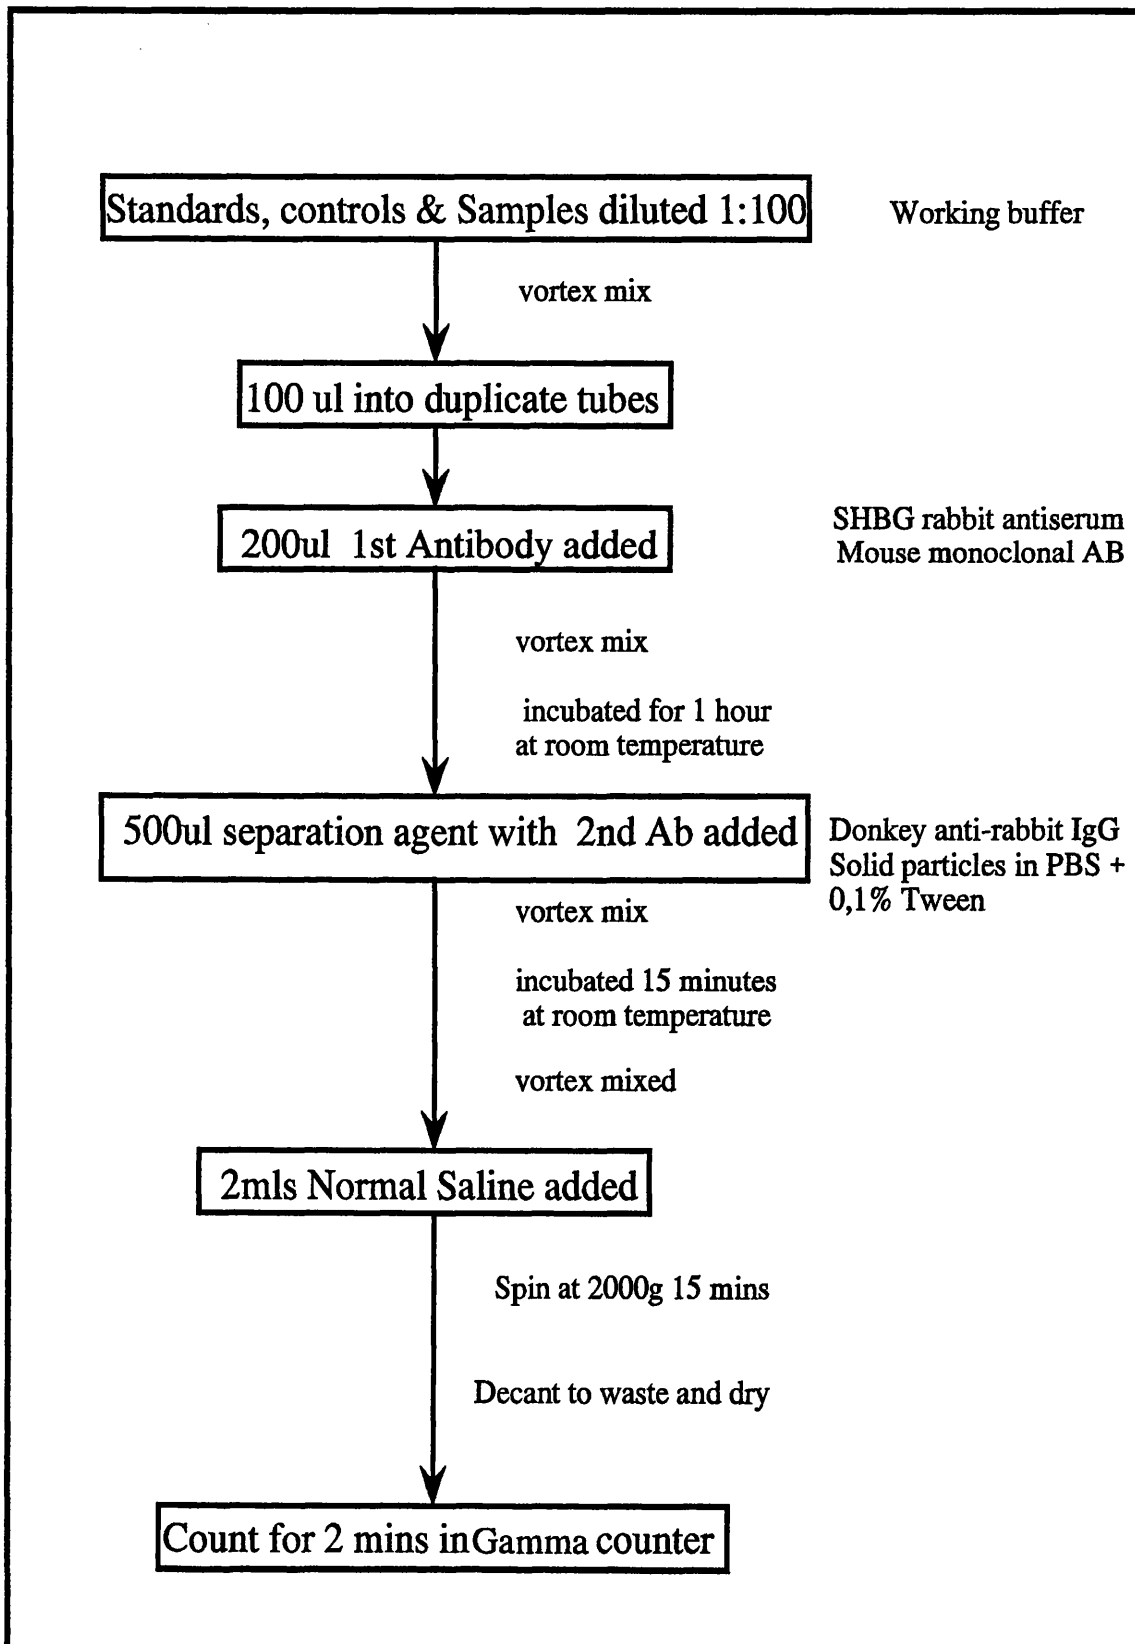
Standards, controls & Samples diluted 1:100

Working buffer

vortex mix

100 ul into duplicate tubes

200ul 1st Antibody added

SHBG rabbit antiserum
Mouse monoclonal AB

vortex mix

incubated for 1 hour
at room temperature

500ul separation agent with 2nd Ab added

Donkey anti-rabbit IgG
Solid particles in PBS +
0,1% Tween

vortex mix

incubated 15 minutes
at room temperature

vortex mixed

2mls Normal Saline added

Spin at 2000g 15 mins

Decant to waste and dry

Count for 2 mins inGamma counter